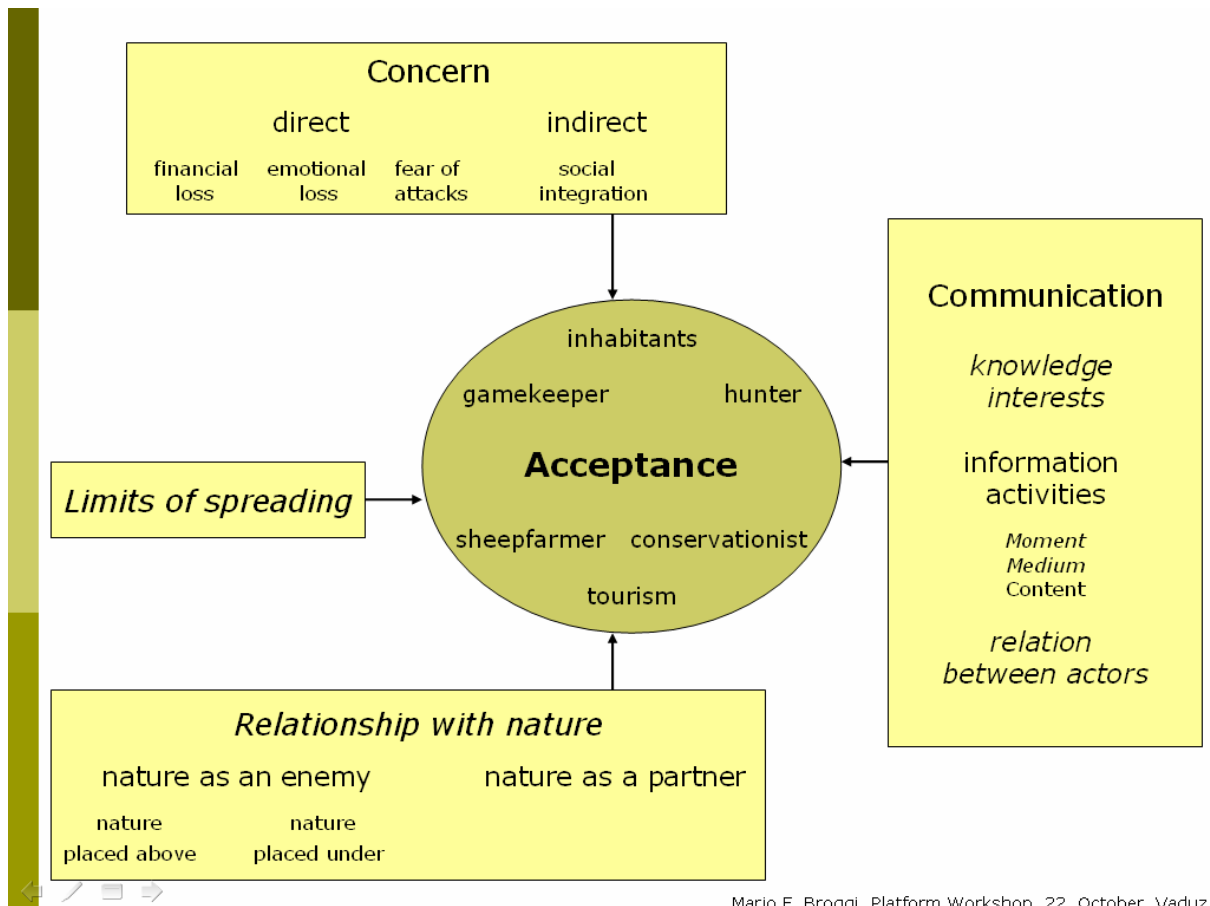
Concern

direct

indirect

financial loss

emotional loss

fear of attacks

social integration

Communication

knowledge interests

information activities

Moment
Medium
Content

relation between actors

inhabitants

gamekeeper

hunter

Acceptance

sheepfarmer

conservationist

tourism

Limits of spreading

Relationship with nature

nature as an enemy

nature as a partner

nature placed above

nature placed under

Mario F. Broggi, Platform Workshop, 22. October, Vaduz